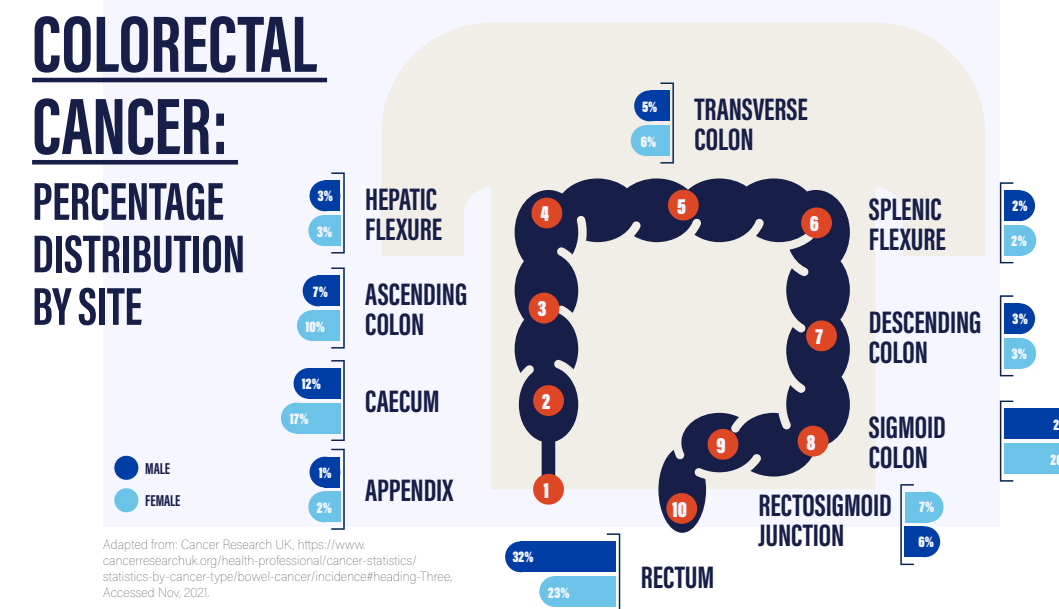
COLORECTAL CANCER:

PERCENTAGE DISTRIBUTION BY SITE

5%
6%
TRANSVERSE COLON

3%
3%
HEPATIC FLEXURE

SPLENIC FLEXURE
2%
2%

7%
10%
ASCENDING COLON

DESCENDING COLON
3%
3%

12%
17%
CAECUM

SIGMOID COLON
2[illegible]
2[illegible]

MALE
FEMALE

1%
2%
APPENDIX

RECTOSIGMOID JUNCTION
7%
6%

4
5
6
3
7
2
9
8
1
10

Adapted from: Cancer Research UK, https://www.cancerresearchuk.org/health-professional/cancer-statistics/statistics-by-cancer-type/bowel-cancer/incidence#heading-Three, Accessed Nov, 2021.

32%
23%
RECTUM